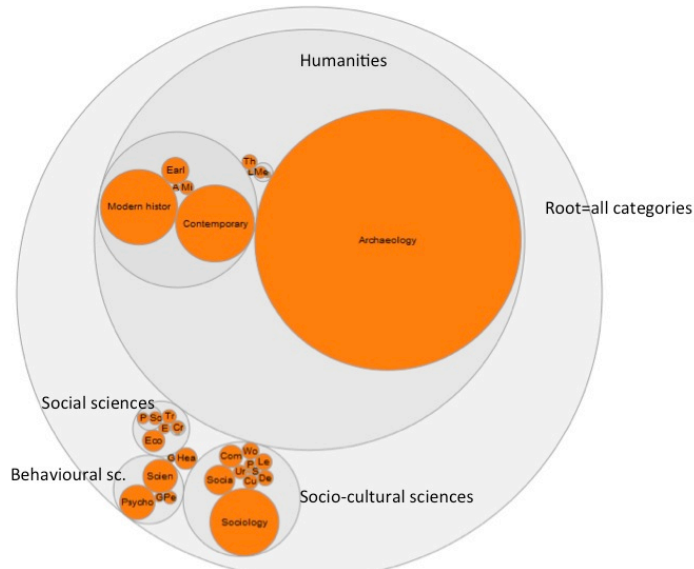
Humanities

Th
LMe
Earl
A Mi
Modern histor
Contemporary
Archaeology

Root=all categories

Social sciences
P So Tr
E Cr
Eco

Behavioural sc.
G Hea
Scien
Psycho GPe

Com Wo
P Le
Ur S
Socia Cu De
Sociology

Socio-cultural sciences